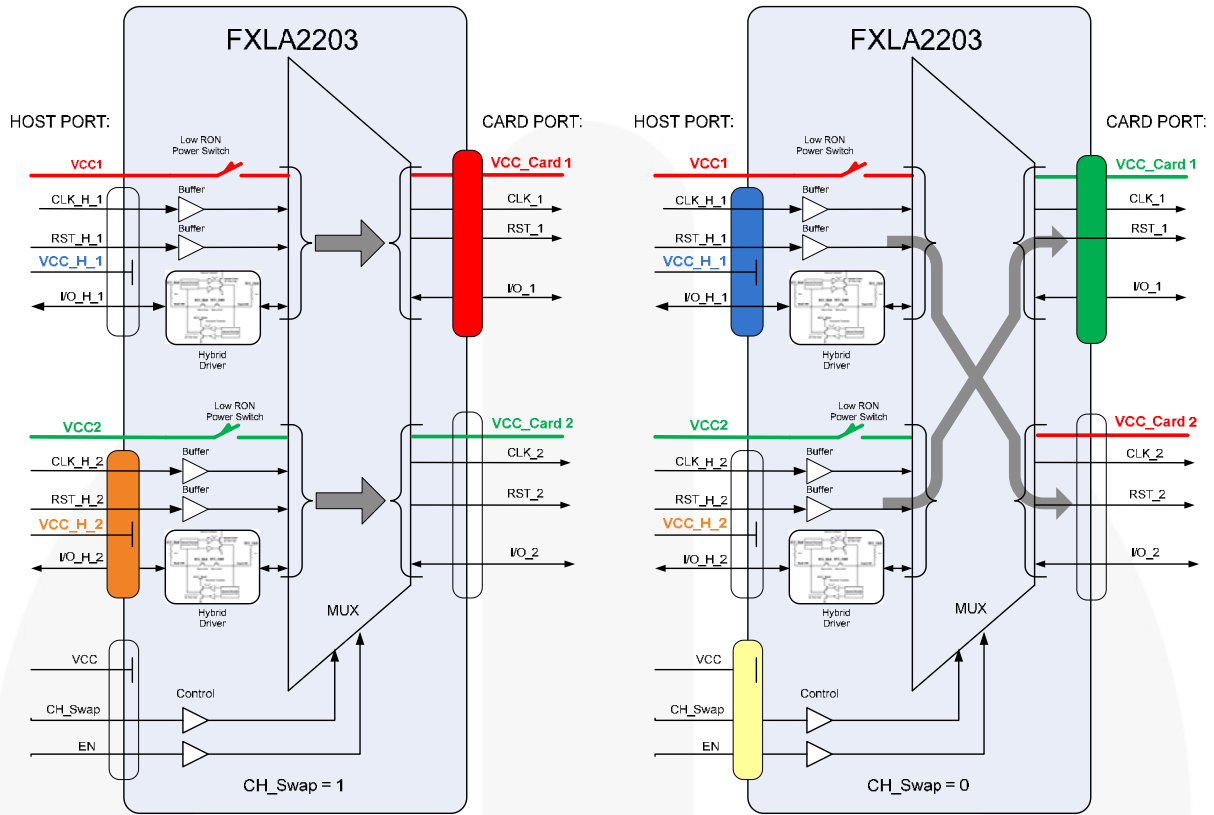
FXLA2203

HOST PORT:

CARD PORT:

Low RON
Power Switch

VCC1

VCC_Card 1

Buffer

CLK_H_1

CLK_1

Buffer

RST_H_1

RST_1

VCC_H_1

I/O_H_1

I/O_1

Hybrid
Driver

Low RON
Power Switch

VCC2

VCC_Card 2

Buffer

CLK_H_2

CLK_2

Buffer

RST_H_2

RST_2

VCC_H_2

I/O_H_2

I/O_2

Hybrid
Driver

MUX

VCC

Control

CH_Swap

EN

CH_Swap = 1

FXLA2203

HOST PORT:

CARD PORT:

Low RON
Power Switch

VCC1

VCC_Card 1

Buffer

CLK_H_1

CLK_1

Buffer

RST_H_1

RST_1

VCC_H_1

I/O_H_1

I/O_1

Hybrid
Driver

Low RON
Power Switch

VCC2

VCC_Card 2

Buffer

CLK_H_2

CLK_2

Buffer

RST_H_2

RST_2

VCC_H_2

I/O_H_2

I/O_2

Hybrid
Driver

MUX

VCC

Control

CH_Swap

EN

CH_Swap = 0